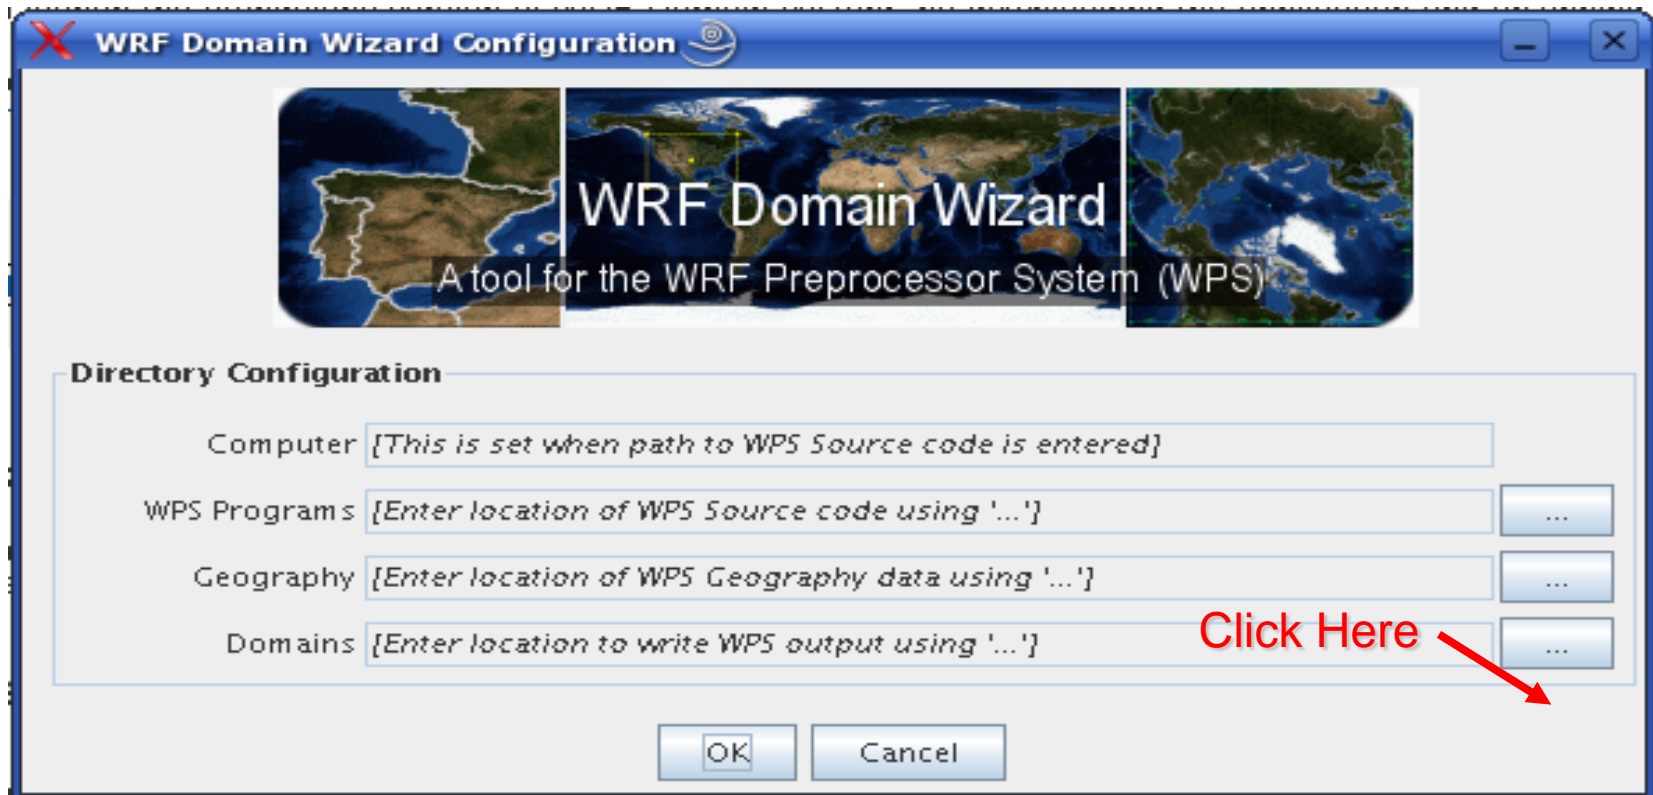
WRF Domain Wizard Configuration

WRF Domain Wizard
A tool for the WRF Preprocessor System (WPS)

Directory Configuration

Computer [This is set when path to WPS Source code is entered]

WPS Programs [Enter location of WPS Source code using '...'] ...

Geography [Enter location of WPS Geography data using '...'] ...

Domains [Enter location to write WPS output using '...'] ...

Click Here

OK Cancel